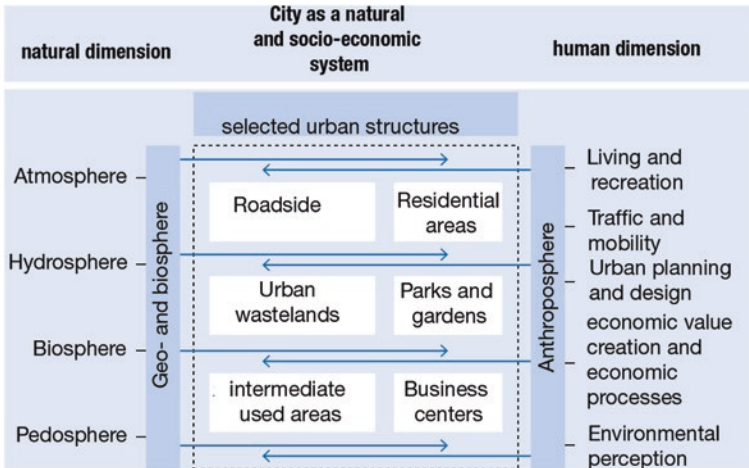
natural dimension

City as a natural and socio-economic system

human dimension

selected urban structures

Atmosphere –

Hydrosphere –

Biosphere –

Pedosphere –

Geo- and biosphere

Roadside

Residential areas

Urban wastelands

Parks and gardens

intermediate used areas

Business centers

Anthroposphere

– Living and recreation

– Traffic and mobility

– Urban planning and design

– economic value creation and economic processes

– Environmental perception